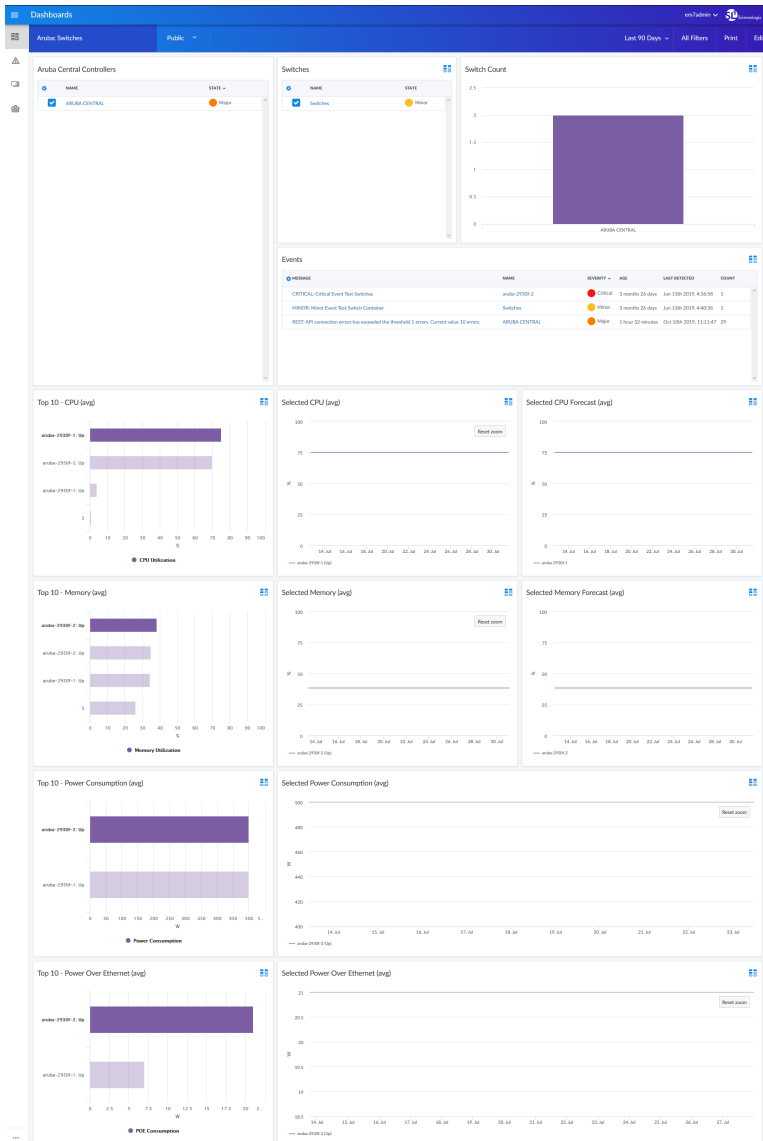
Dashboards

em7admin

Aruba: Switches

Public

Last 90 Days

All Filters

Print

Edi

Aruba Central Controllers

| NAME | STATE |
|---|---|
| ARUBA CENTRAL | Major |

Switches

| NAME | STATE |
|---|---|
| Switches | Minor |

Switch Count

2.5
2
1.5
1
0.5
0
ARUBA CENTRAL

Events

| MESSAGE | NAME | SEVERITY | AGE | LAST DETECTED | COUNT |
|---|---|---|---|---|---|
| CRITICAL: Critical Event Test Switches | aruba-2930f-2 | Critical | 3 months 26 days | Jun 13th 2019, 4:36:50 | 1 |
| MINOR: Minor Event Test Switch Container | Switches | Minor | 3 months 26 days | Jun 13th 2019, 4:40:16 | 1 |
| REST: API connection errors has exceeded the threshold 1 errors. Current value 10 errors. | ARUBA CENTRAL | Major | 1 hour 32 minutes | Oct 10th 2019, 11:11:47 | 29 |

Top 10 - CPU (avg)

aruba-2930F-1: Up
aruba-2930F-2: Up
aruba-2930F-1: Up
3
0 10 20 30 40 50 60 70 80 90 100
%
CPU Utilization

Selected CPU (avg)

Reset zoom
100
75
50
25
0
%
14. Jul 16. Jul 18. Jul 20. Jul 22. Jul 24. Jul 26. Jul 28. Jul 30. Jul
aruba-2930f-1 (Up)

Selected CPU Forecast (avg)

100
75
50
25
0
%
14. Jul 16. Jul 18. Jul 20. Jul 22. Jul 24. Jul 26. Jul 28. Jul 30. Jul
aruba-2930f-1

Top 10 - Memory (avg)

aruba-2930F-2: Up
aruba-2930F-2: Up
aruba-2930F-1: Up
3
0 10 20 30 40 50 60 70 80 90 100
%
Memory Utilization

Selected Memory (avg)

Reset zoom
100
75
50
25
0
%
14. Jul 16. Jul 18. Jul 20. Jul 22. Jul 24. Jul 26. Jul 28. Jul 30. Jul
aruba-2930f-2 (Up)

Selected Memory Forecast (avg)

100
75
50
25
0
%
14. Jul 16. Jul 18. Jul 20. Jul 22. Jul 24. Jul 26. Jul 28. Jul 30. Jul
aruba-2930f-2

Top 10 - Power Consumption (avg)

aruba-2930F-2: Up
aruba-2930F-1: Up
0 50 100 150 200 250 300 350 400 450 500 5...
W
Power Consumption

Selected Power Consumption (avg)

Reset zoom
500
480
460
440
420
400
W
14. Jul 15. Jul 16. Jul 17. Jul 18. Jul 19. Jul 20. Jul 21. Jul 22. Jul 23. Jul
aruba-2930f-2 (Up)

Top 10 - Power Over Ethernet (avg)

aruba-2930F-2: Up
aruba-2930F-1: Up
0 2.5 5 7.5 10 12.5 15 17.5 2...
W
POE Consumption

Selected Power Over Ethernet (avg)

Reset zoom
21
20.5
20
19.5
19
18.5
W
14. Jul 15. Jul 16. Jul 17. Jul 18. Jul 19. Jul 20. Jul 21. Jul 22. Jul 23. Jul 24. Jul 25. Jul 26. Jul 27. Jul
aruba-2930f-2 (Up)